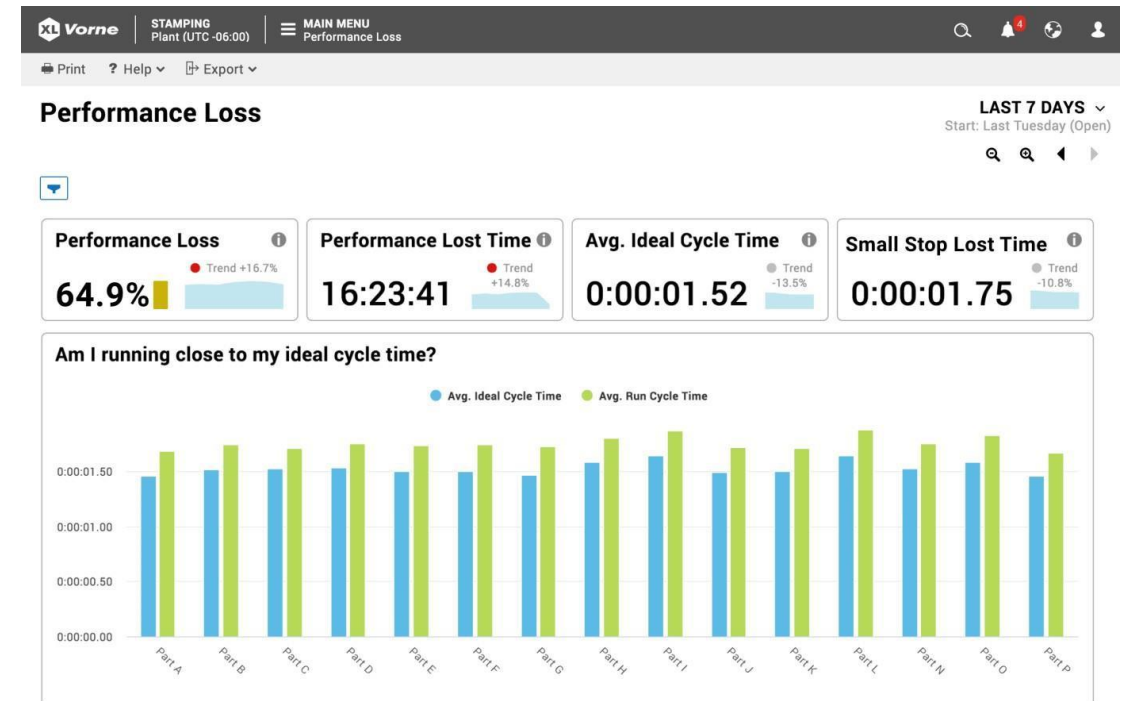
XL Vorne | STAMPING Plant (UTC -06:00) | MAIN MENU Performance Loss

4

Print ? Help Export

Performance Loss

LAST 7 DAYS
Start: Last Tuesday (Open)

Performance Loss
Trend +16.7%
64.9%

Performance Lost Time
Trend +14.8%
16:23:41

Avg. Ideal Cycle Time
Trend -13.5%
0:00:01.52

Small Stop Lost Time
Trend -10.8%
0:00:01.75

Am I running close to my ideal cycle time?

Avg. Ideal Cycle Time Avg. Run Cycle Time

0:00:01.50
0:00:01.00
0:00:00.50
0:00:00.00

Part A Part B Part C Part D Part E Part F Part G Part H Part I Part J Part K Part L Part N Part O Part P